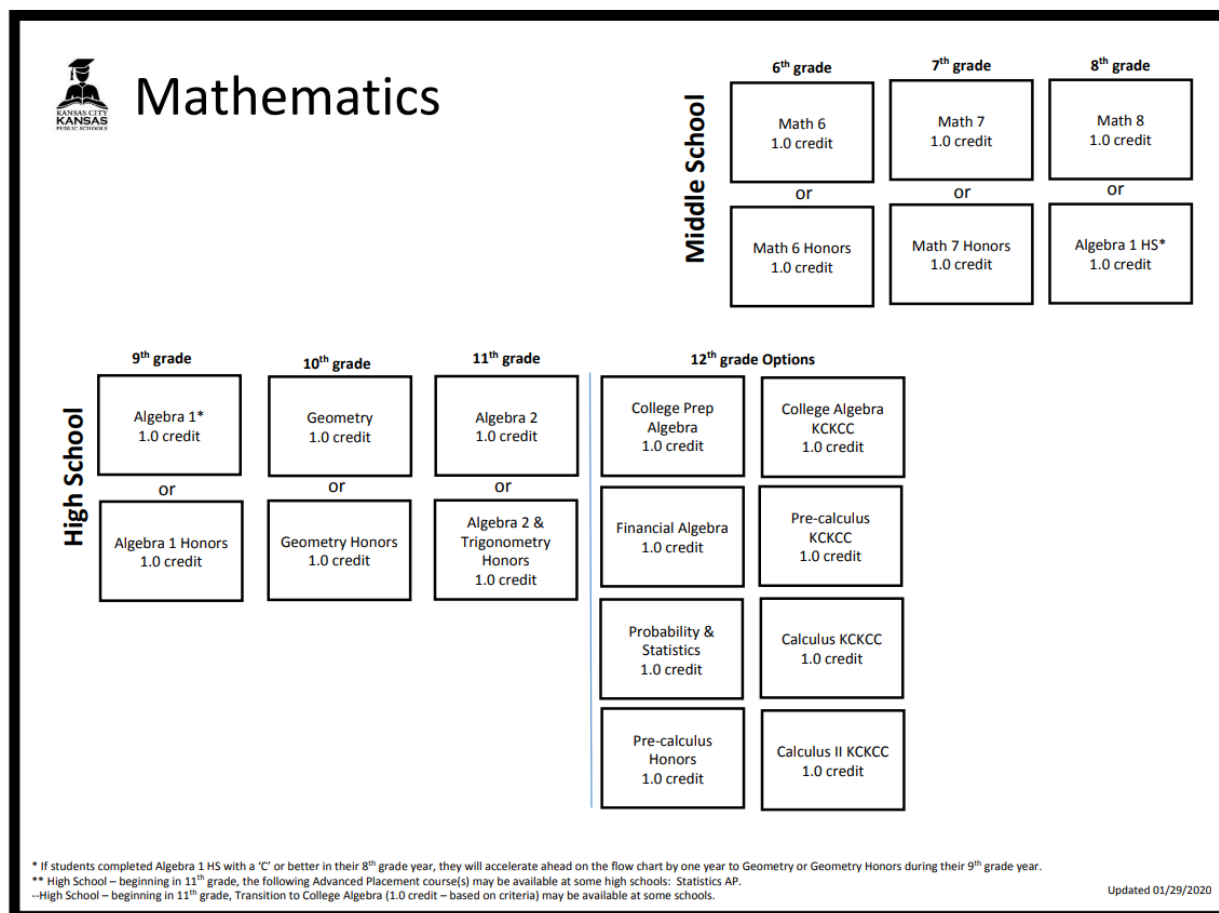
KANSAS CITY KANSAS PUBLIC SCHOOLS

Mathematics

Middle School

6$^{th}$ grade

Math 6
1.0 credit

or

Math 6 Honors
1.0 credit

7$^{th}$ grade

Math 7
1.0 credit

or

Math 7 Honors
1.0 credit

8$^{th}$ grade

Math 8
1.0 credit

or

Algebra 1 HS*
1.0 credit

High School

9$^{th}$ grade

Algebra 1*
1.0 credit

or

Algebra 1 Honors
1.0 credit

10$^{th}$ grade

Geometry
1.0 credit

or

Geometry Honors
1.0 credit

11$^{th}$ grade

Algebra 2
1.0 credit

or

Algebra 2 & Trigonometry Honors
1.0 credit

12$^{th}$ grade Options

College Prep Algebra
1.0 credit

College Algebra KCKCC
1.0 credit

Financial Algebra
1.0 credit

Pre-calculus KCKCC
1.0 credit

Probability & Statistics
1.0 credit

Calculus KCKCC
1.0 credit

Pre-calculus Honors
1.0 credit

Calculus II KCKCC
1.0 credit

* If students completed Algebra 1 HS with a 'C' or better in their 8$^{th}$ grade year, they will accelerate ahead on the flow chart by one year to Geometry or Geometry Honors during their 9$^{th}$ grade year.
** High School – beginning in 11$^{th}$ grade, the following Advanced Placement course(s) may be available at some high schools: Statistics AP.
--High School – beginning in 11$^{th}$ grade, Transition to College Algebra (1.0 credit – based on criteria) may be available at some schools.

Updated 01/29/2020